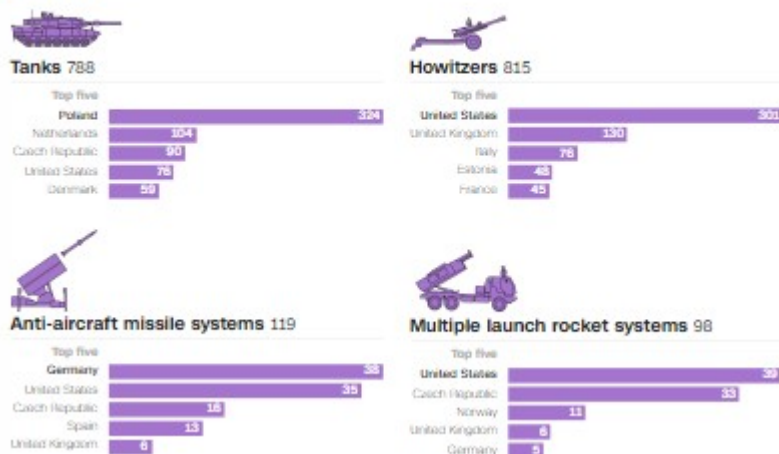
Tanks 788

Top five

| | |
|---|---|
| Poland | 324 |
| Netherlands | 104 |
| Czech Republic | 90 |
| United States | 76 |
| Denmark | 59 |

Howitzers 815

Top five

| | |
|---|---|
| United States | 301 |
| United Kingdom | 130 |
| Italy | 76 |
| Estonia | 48 |
| France | 45 |

Anti-aircraft missile systems 119

Top five

| | |
|---|---|
| Germany | 38 |
| United States | 35 |
| Czech Republic | 18 |
| Spain | 13 |
| United Kingdom | 6 |

Multiple launch rocket systems 98

Top five

| | |
|---|---|
| United States | 39 |
| Czech Republic | 33 |
| Norway | 11 |
| United Kingdom | 6 |
| Germany | 5 |